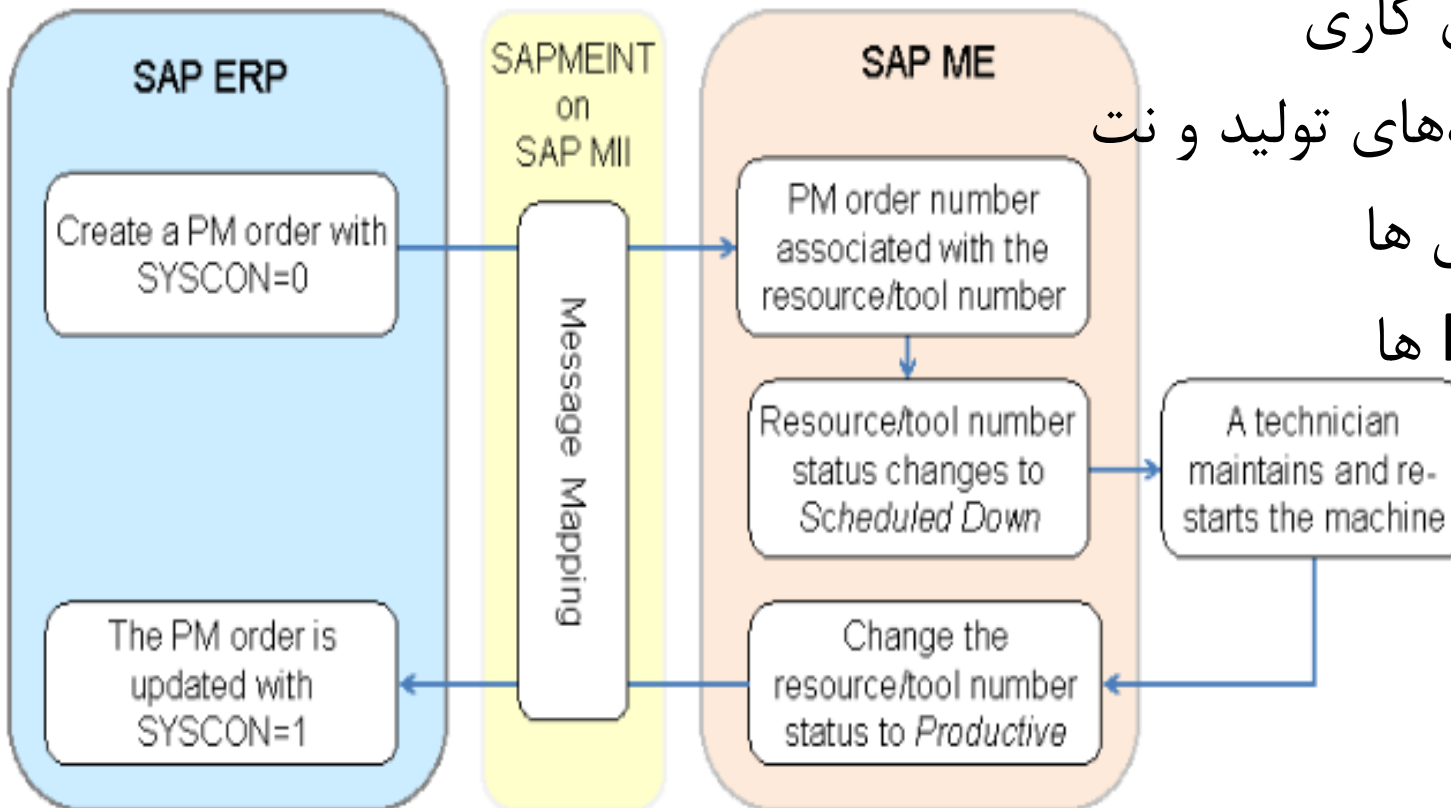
SAP ERP

SAPMEINT on SAP MII

SAP ME

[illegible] کاری
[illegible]های تولید و نت
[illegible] ها
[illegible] ها

Create a PM order with SYSCON=0

Message Mapping

PM order number associated with the resource/tool number

Resource/tool number status changes to *Scheduled Down*

A technician maintains and re-starts the machine

The PM order is updated with SYSCON=1

Change the resource/tool number status to *Productive*